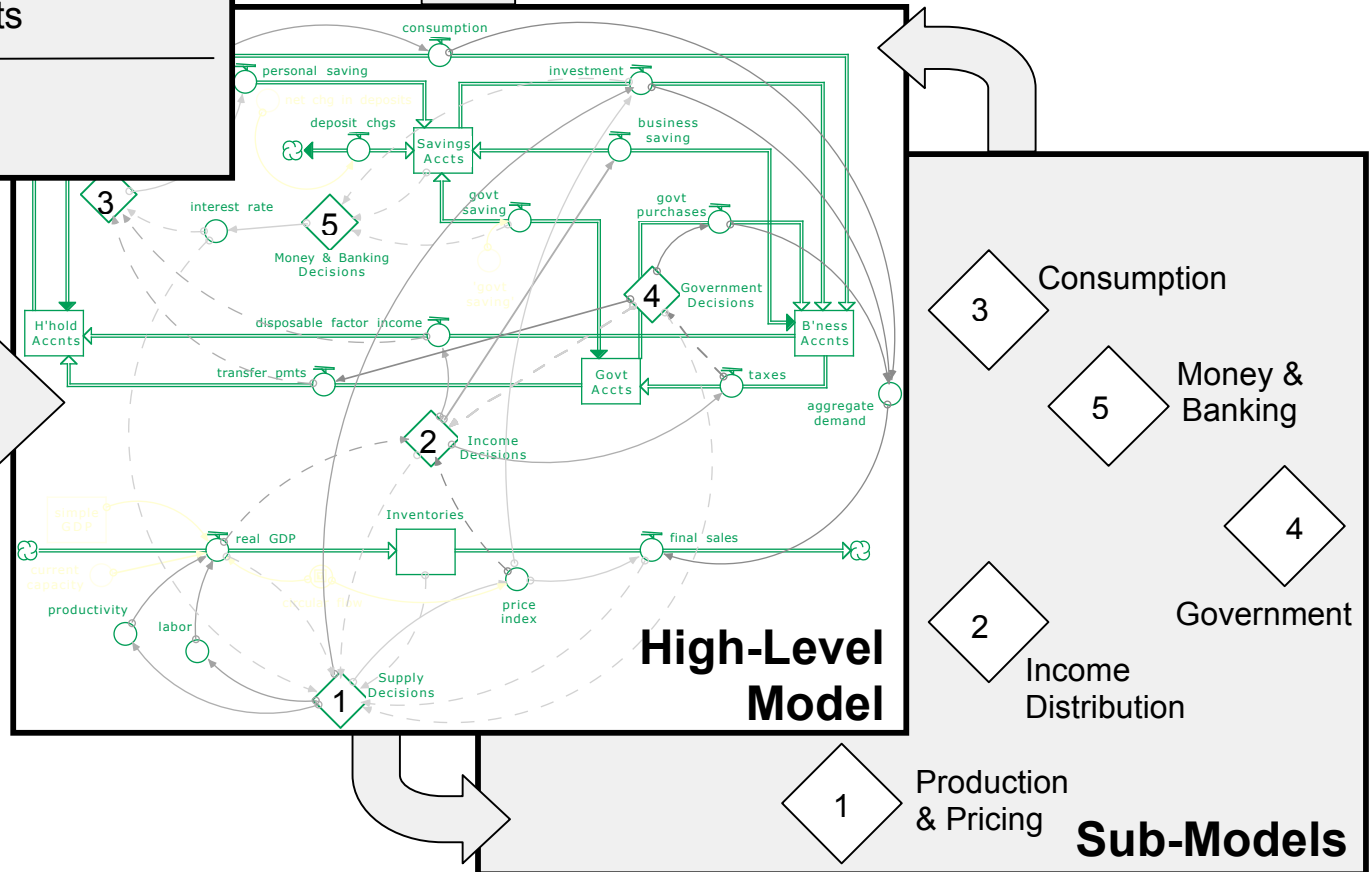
ts

consumption
personal saving
investment
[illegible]
deposit chgs
Savings Accts
business saving
3
interest rate
5
Money & Banking Decisions
govt saving
govt purchases
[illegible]
4
Government Decisions
H'hold Accnts
disposable factor income
B'ness Accnts
transfer pmts
Govt Accts
taxes
aggregate demand
2
Income Decisions
Inventories
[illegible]
real GDP
final sales
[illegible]
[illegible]
productivity
labor
price index
Supply Decisions
1

High-Level Model

3
Consumption
5
Money & Banking
4
Government
2
Income Distribution
1
Production & Pricing
Sub-Models